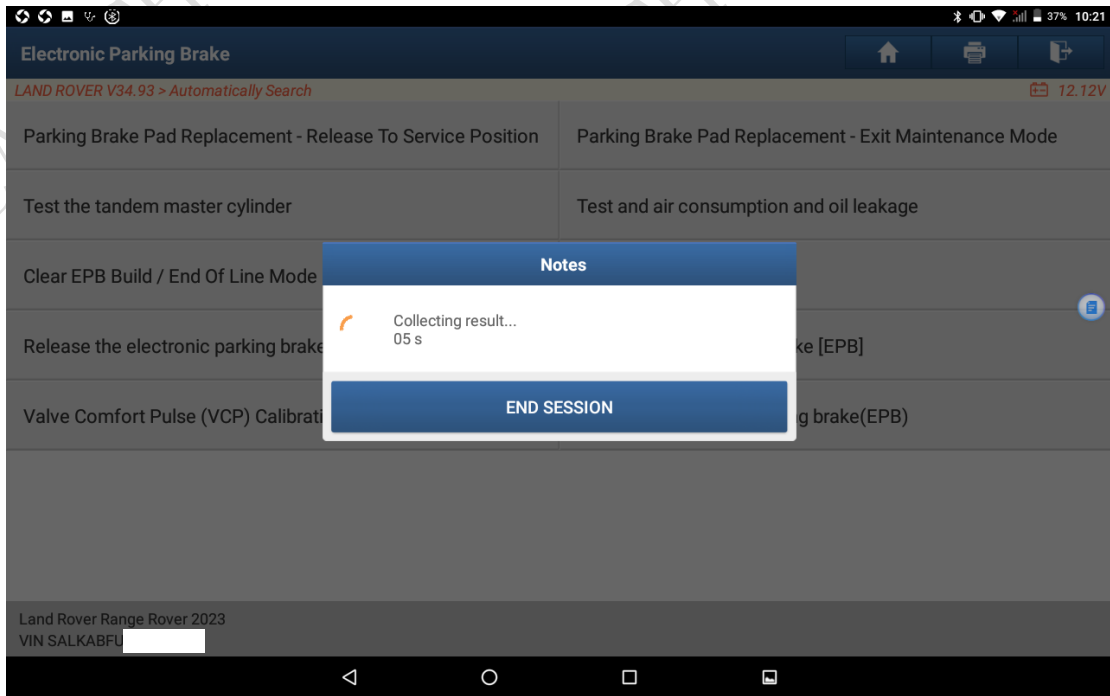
37% 10:21

Electronic Parking Brake

LAND ROVER V34.93 > Automatically Search

12.12V

Parking Brake Pad Replacement - Release To Service Position

Parking Brake Pad Replacement - Exit Maintenance Mode

Test the tandem master cylinder

Test and air consumption and oil leakage

Clear EPB Build / End Of Line Mode

Release the electronic parking brake

ke [EPB]

Valve Comfort Pulse (VCP) Calibrati

g brake(EPB)

Notes

Collecting result...
05 s

END SESSION

Land Rover Range Rover 2023
VIN SALKABFU